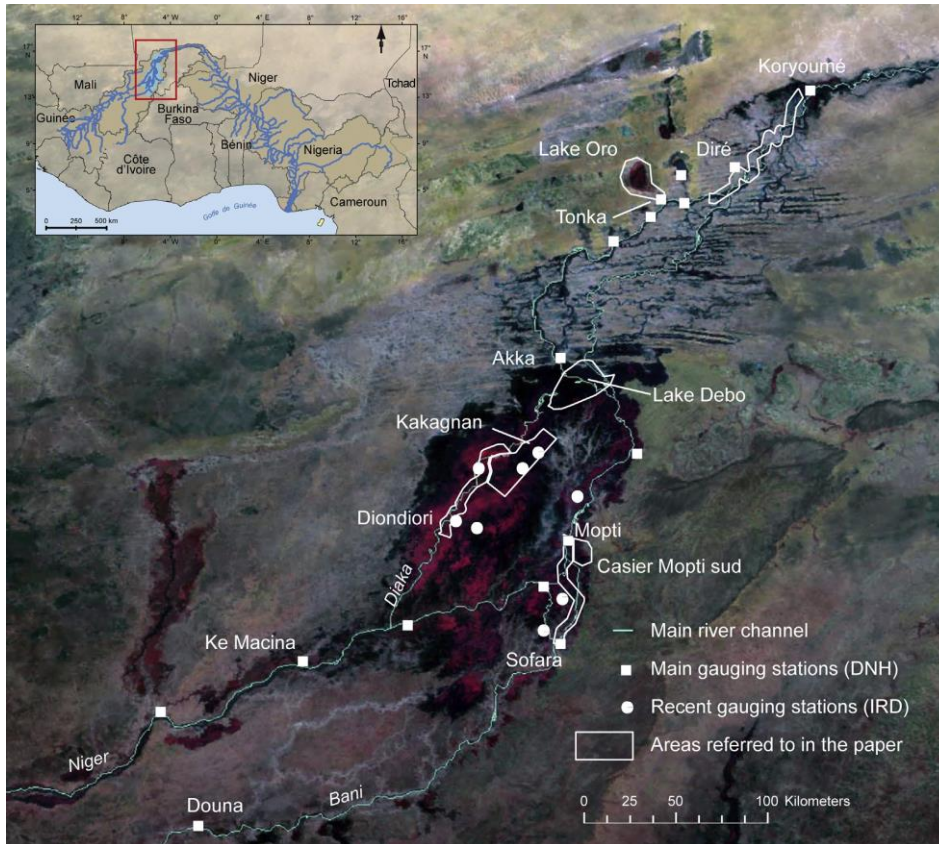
12° 8° 4° W 0° 4° E 8° 12° 16°
17° N
13°
9°
5°
Mali
Niger
Tchad
Guinée
Burkina Faso
Côte d'Ivoire
Bénin
Nigeria
Cameroun
Golfe de Guinée
0 250 500 km

Koryoumé
Lake Oro
Diré
Tonka
Akka
Lake Debo
Kakagnan
Diondiori
Mopti
Casier Mopti sud
Diaka
Ke Macina
Sofara
Niger
Bani
Douna

Main river channel
Main gauging stations (DNH)
Recent gauging stations (IRD)
Areas referred to in the paper

0 25 50 100 Kilometers